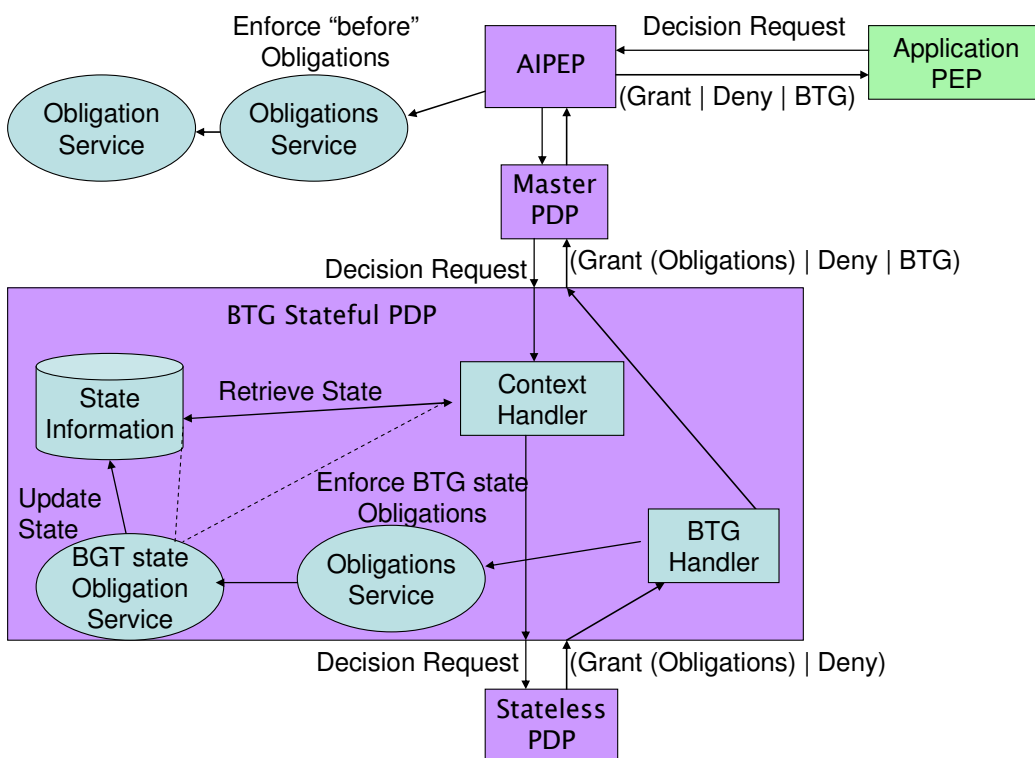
Enforce “before” Obligations

AIPEP

Decision Request

Application PEP

(Grant | Deny | BTG)

Obligation Service

Obligations Service

Master PDP

Decision Request

(Grant (Obligations) | Deny | BTG)

BTG Stateful PDP

State Information

Retrieve State

Context Handler

Enforce BTG state Obligations

Update State

BGT state Obligation Service

Obligations Service

BTG Handler

Decision Request

(Grant (Obligations) | Deny)

Stateless PDP